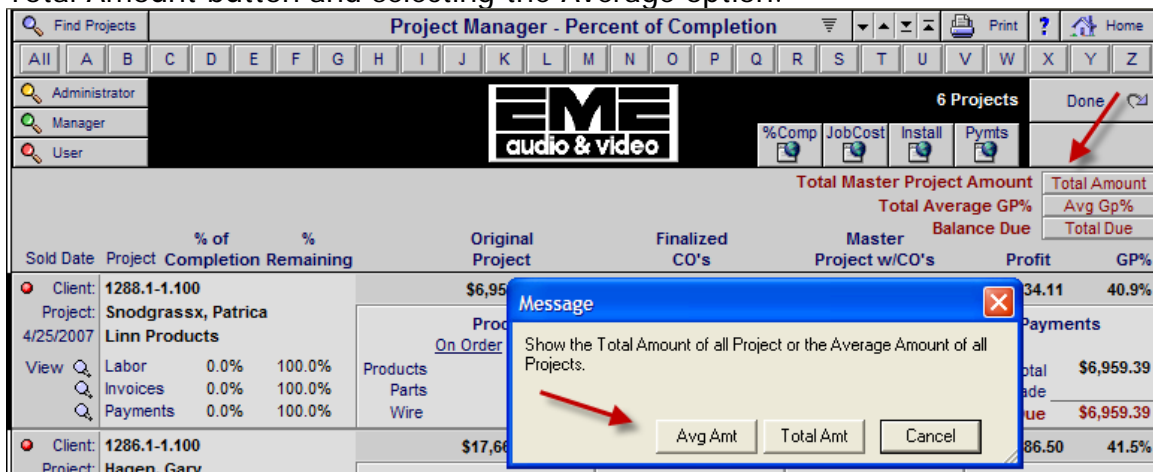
Total Amount button and selecting the Average option.

Find Projects | Project Manager - Percent of Completion | Print | ? | Home

All | A | B | C | D | E | F | G | H | I | J | K | L | M | N | O | P | Q | R | S | T | U | V | W | X | Y | Z

Administrator
Manager
User

audio & video

6 Projects

Done

%Comp | JobCost | Install | Pymts

Total Master Project Amount | Total Amount
Total Average GP% | Avg Gp%
Balance Due | Total Due

Sold Date | Project | % of Completion | % Remaining | Original Project | Finalized CO's | Master Project w/CO's | Profit | GP%

Client: 1288.1-1.100 | $6,95 | 34.11 | 40.9%
Project: Snodgrassx, Patrica
4/25/2007 Linn Products
Pro
On Order
Payments
View Labor 0.0% 100.0%
Invoices 0.0% 100.0%
Payments 0.0% 100.0%
Products
Parts
Wire
otal $6,959.39
ade
ue $6,959.39

Message

Show the Total Amount of all Project or the Average Amount of all Projects.

Avg Amt | Total Amt | Cancel

Client: 1286.1-1.100 | $17,66 | 86.50 | 41.5%
Project: Hagen, Gary